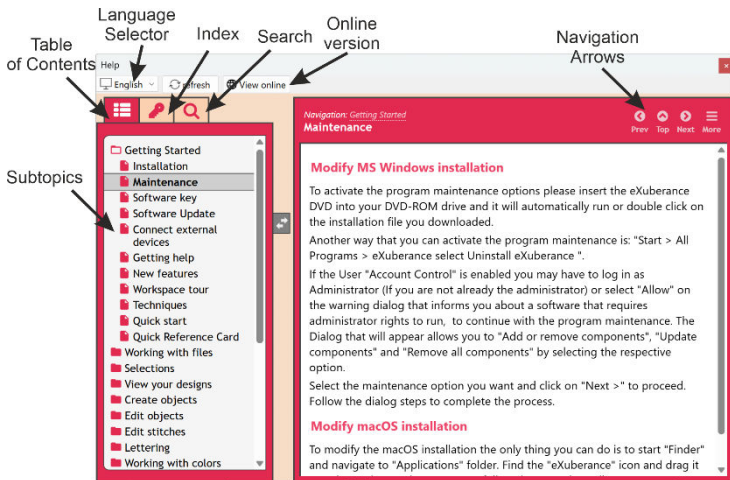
Language Selector

Index

Search

Online version

Table of Contents

Navigation Arrows

Subtopics

Help

English

Refresh

View online

Navigation: Getting Started
Maintenance

Prev Top Next More

Getting Started
Installation
Maintenance
Software key
Software Update
Connect external devices
Getting help
New features
Workspace tour
Techniques
Quick start
Quick Reference Card
Working with files
Selections
View your designs
Create objects
Edit objects
Edit stitches
Lettering
Working with colors

Modify MS Windows installation

To activate the program maintenance options please insert the eXuberance DVD into your DVD-ROM drive and it will automatically run or double click on the installation file you downloaded.

Another way that you can activate the program maintenance is: "Start > All Programs > eXuberance select Uninstall eXuberance ".

If the User "Account Control" is enabled you may have to log in as Administrator (If you are not already the administrator) or select "Allow" on the warning dialog that informs you about a software that requires administrator rights to run, to continue with the program maintenance. The Dialog that will appear allows you to "Add or remove components", "Update components" and "Remove all components" by selecting the respective option.

Select the maintenance option you want and click on "Next >" to proceed. Follow the dialog steps to complete the process.

Modify macOS installation

To modify the macOS installation the only thing you can do is to start "Finder" and navigate to "Applications" folder. Find the "eXuberance" icon and drag it